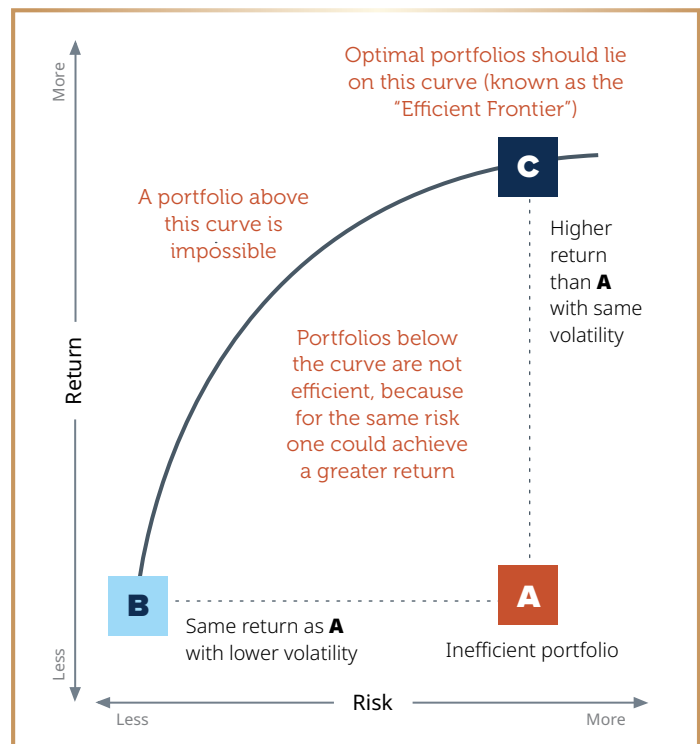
Optimal portfolios should lie on this curve (known as the "Efficient Frontier")

More

C

A portfolio above this curve is impossible

Higher return than **A** with same volatility

Return

Portfolios below the curve are not efficient, because for the same risk one could achieve a greater return

B

A

Same return as **A** with lower volatility

Inefficient portfolio

Less

Risk

Less

More